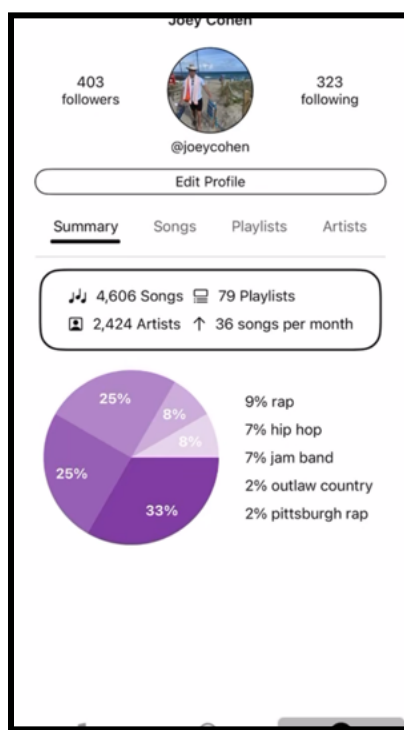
Joey Cohen

403
followers

323
following

@joeycohen

Edit Profile

Summary Songs Playlists Artists

4,606 Songs 79 Playlists
2,424 Artists ↑ 36 songs per month

25%
8%
8%
25%
33%

9% rap
7% hip hop
7% jam band
2% outlaw country
2% pittsburgh rap